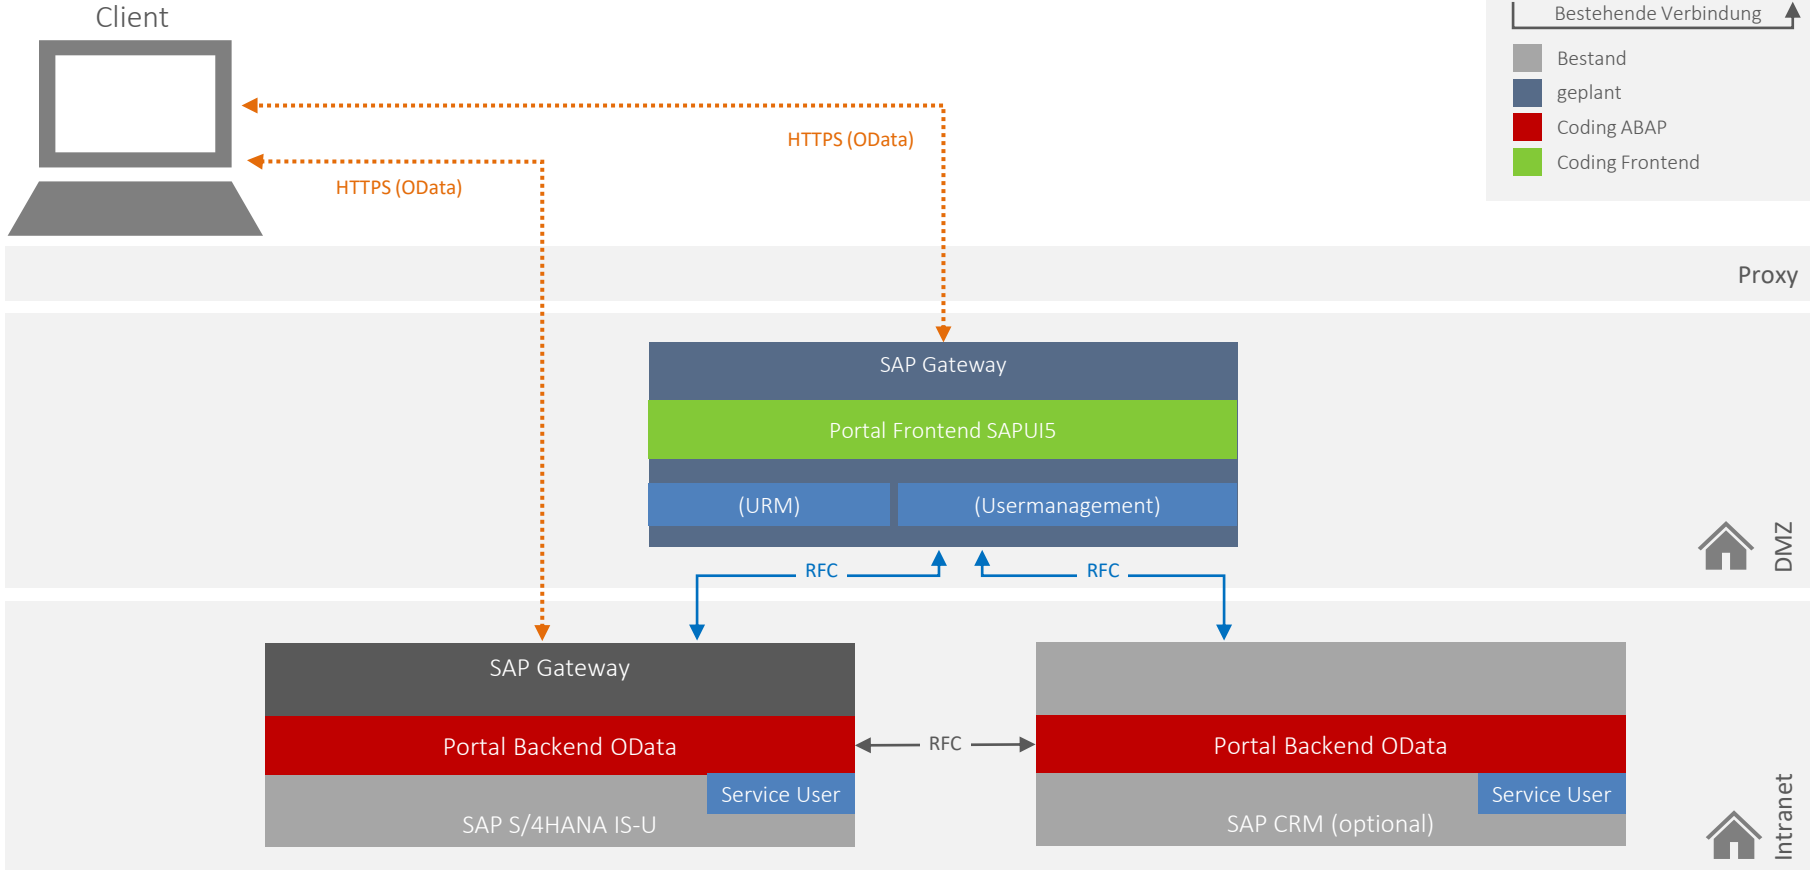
Client

Bestehende Verbindung

Bestand

geplant

Coding ABAP

Coding Frontend

HTTPS (OData)

HTTPS (OData)

Proxy

SAP Gateway

Portal Frontend SAPUI5

(URM)

(Usermanagement)

DMZ

RFC

RFC

SAP Gateway

Portal Backend OData

Service User

SAP S/4HANA IS-U

RFC

Portal Backend OData

Service User

SAP CRM (optional)

Intranet